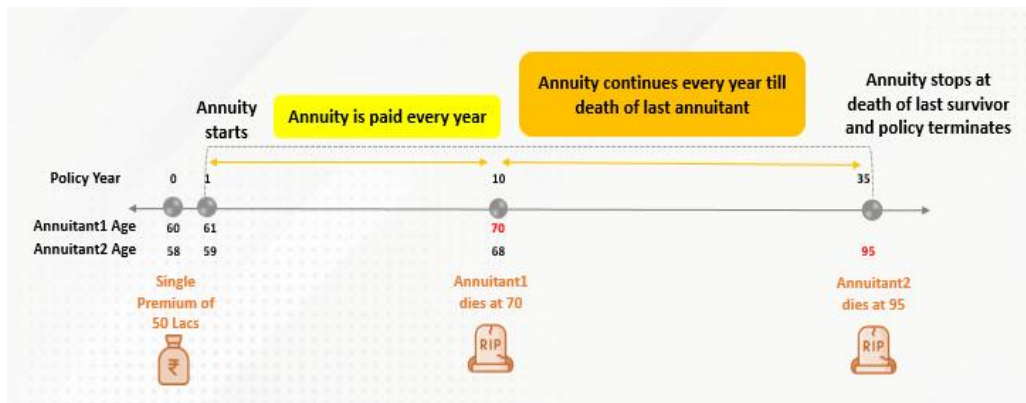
Annuity starts

Annuity is paid every year

Annuity continues every year till death of last annuitant

Annuity stops at death of last survivor and policy terminates

Policy Year 0 1 10 35

Annuitant1 Age 60 61 70

Annuitant2 Age 58 59 68 95

Single Premium of 50 Lacs

₹

Annuitant1 dies at 70

RIP

Annuitant2 dies at 95

RIP